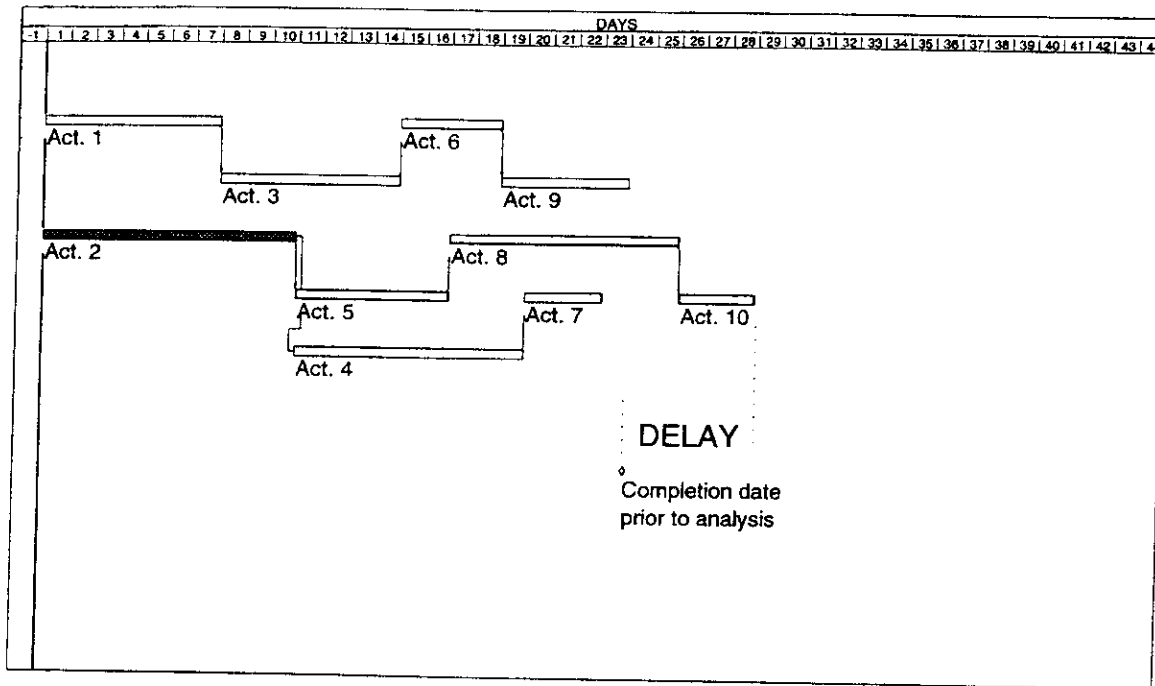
DAYS
-1 | 1 | 2 | 3 | 4 | 5 | 6 | 7 | 8 | 9 | 10 | 11 | 12 | 13 | 14 | 15 | 16 | 17 | 18 | 19 | 20 | 21 | 22 | 23 | 24 | 25 | 26 | 27 | 28 | 29 | 30 | 31 | 32 | 33 | 34 | 35 | 36 | 37 | 38 | 39 | 40 | 41 | 42 | 43 | 4

Act. 1
Act. 6
Act. 3
Act. 9
Act. 2
Act. 8
Act. 5
Act. 7
Act. 10
Act. 4

DELAY

Completion date prior to analysis